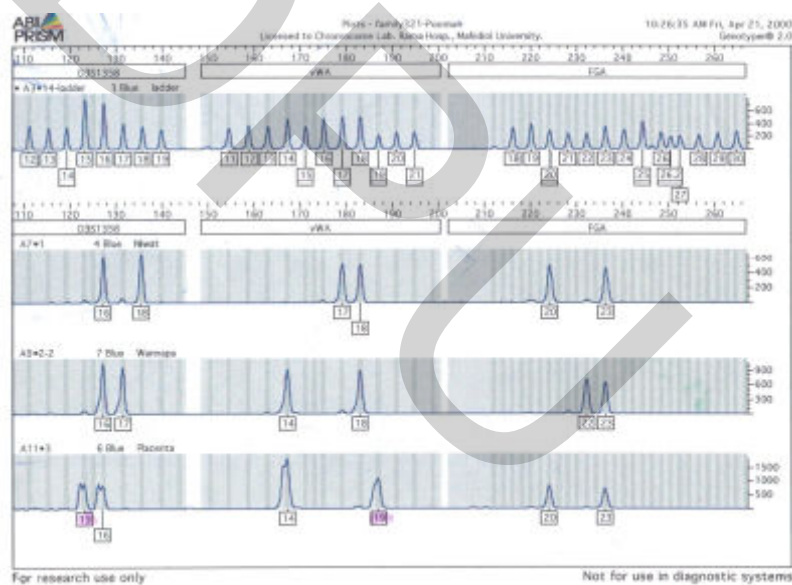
ABI PRISM

Plots - family321-Poomark
Licensed to Chromosome Lab. Rama Hosp., Mahidol University.

10:26:35 AM Fri, Apr 21, 2000
Genotyper® 2.0

110 120 130 140 150 160 170 180 190 200 210 220 230 240 250 260

D3S1358 vWA FGA

A7+14-ladder 3 Blue ladder

600
400
200

12 13 14 15 16 17 18 19 11 12 13 14 15 16 17 18 19 20 21 18 19 20 21 22 23 24 25 26 26.2 27 28 29 30

110 120 130 140 150 160 170 180 190 200 210 220 230 240 250 260

D3S1358 vWA FGA

A7+1 4 Blue Niwat

600
400
200

16 18 17 18 20 23

A9+2-2 7 Blue Warnipa

900
600
300

16 17 14 18 20 23

A11+3 6 Blue Placenta

1500
1000
500

15 16 14 18 20 23

For research use only

Not for use in diagnostic systems